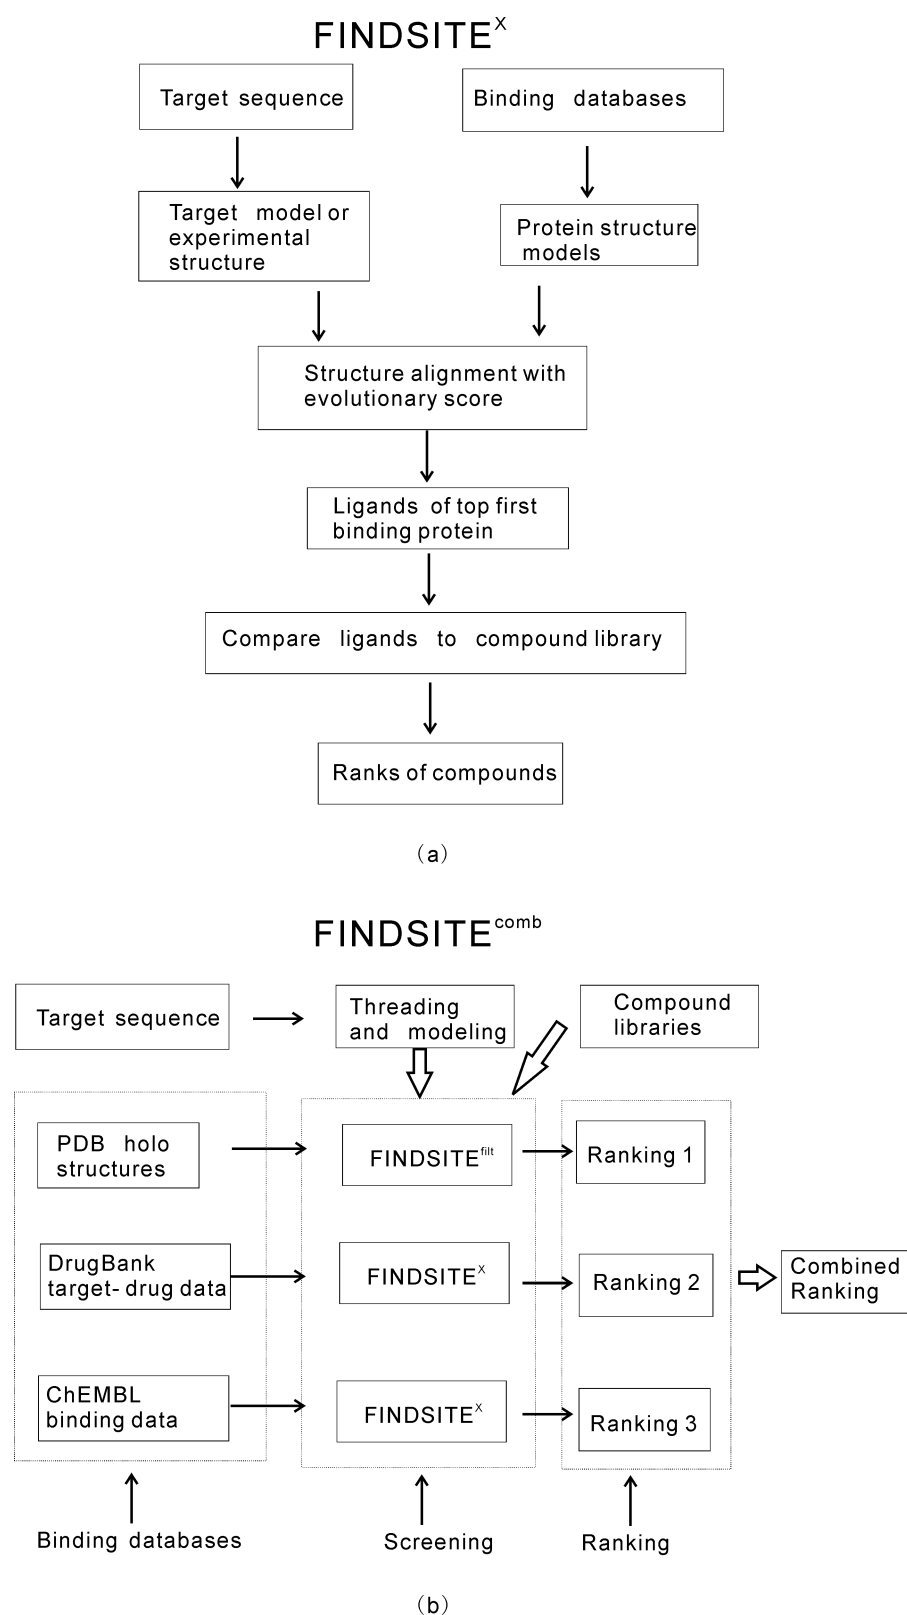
FINDSITE$^{X}$

Target sequence

Binding databases

Target model or experimental structure

Protein structure models

Structure alignment with evolutionary score

Ligands of top first binding protein

Compare ligands to compound library

Ranks of compounds

(a)

FINDSITE$^{comb}$

Target sequence

Threading and modeling

Compound libraries

PDB holo structures

FINDSITE$^{filt}$

Ranking 1

DrugBank target- drug data

FINDSITE$^{X}$

Ranking 2

Combined Ranking

ChEMBL binding data

FINDSITE$^{X}$

Ranking 3

Binding databases

Screening

Ranking

(b)